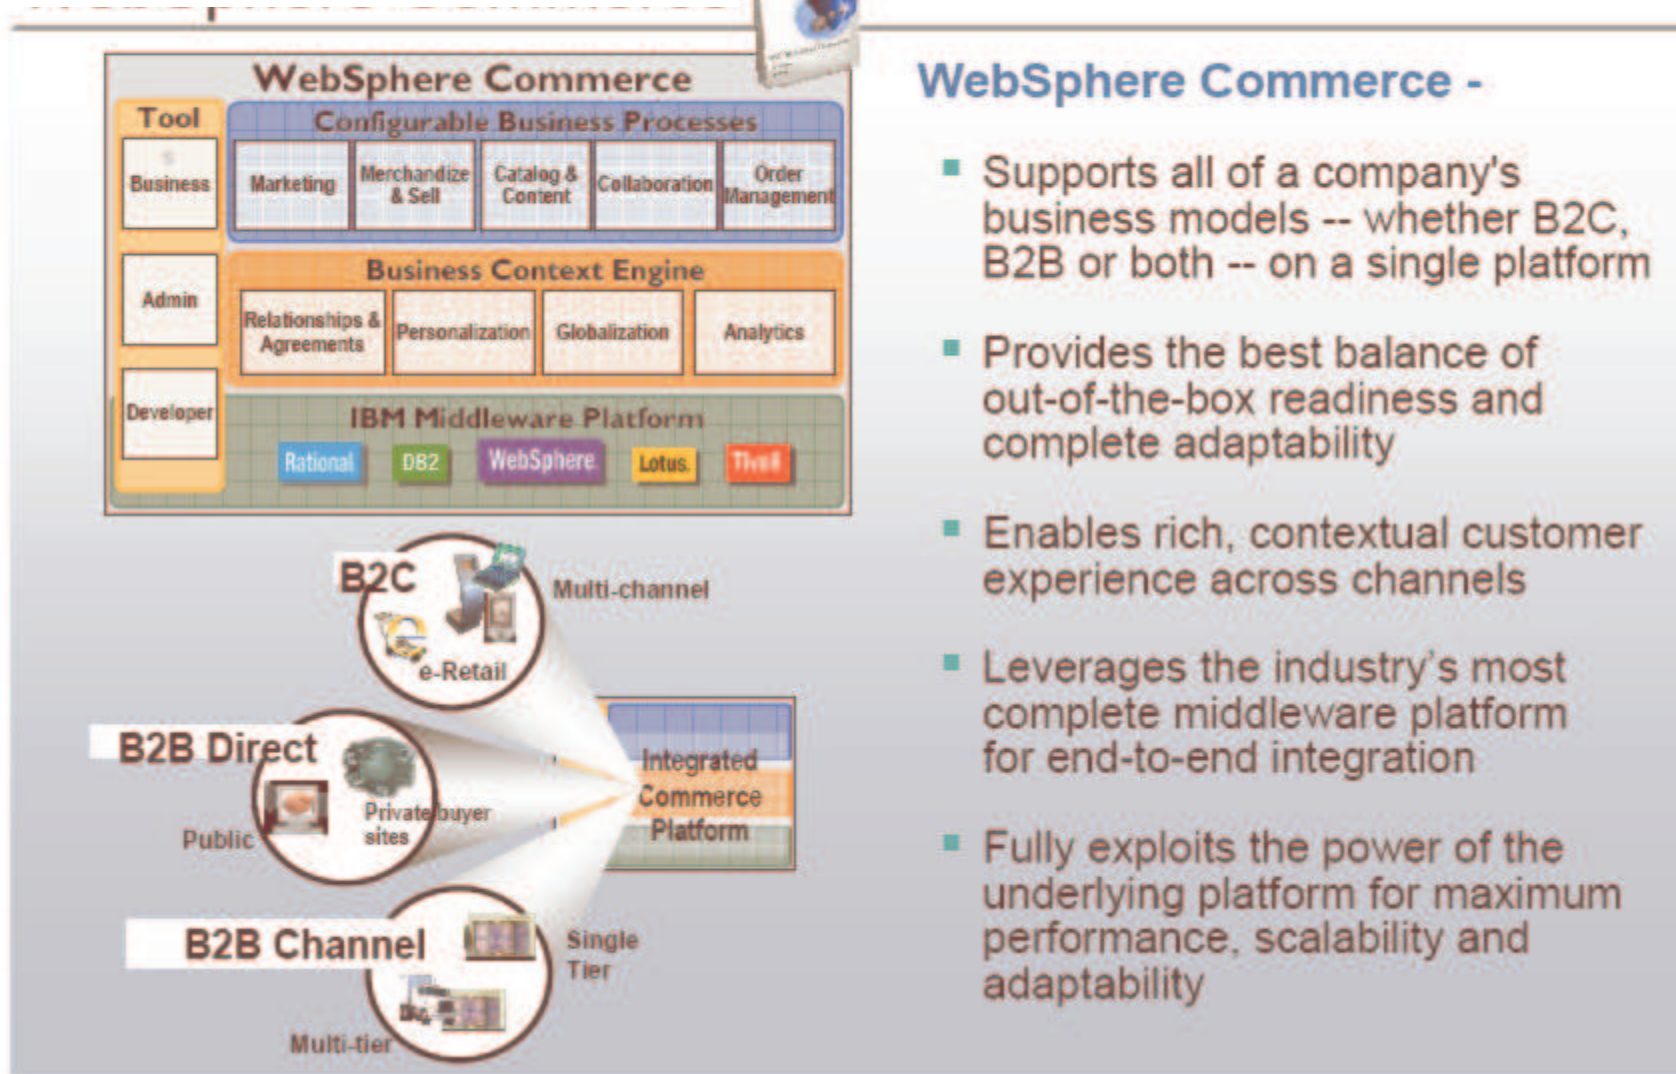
WebSphere Commerce

Tool

Business

Admin

Developer

Configurable Business Processes

Marketing

Merchandize & Sell

Catalog & Content

Collaboration

Order Management

Business Context Engine

Relationships & Agreements

Personalization

Globalization

Analytics

IBM Middleware Platform

Rational

DB2

WebSphere

Lotus

Tivoli

B2C

Multi-channel

e-Retail

B2B Direct

Public

Private buyer sites

B2B Channel

Single Tier

Multi-tier

Integrated Commerce Platform

WebSphere Commerce -

▪ Supports all of a company's business models -- whether B2C, B2B or both -- on a single platform

▪ Provides the best balance of out-of-the-box readiness and complete adaptability

▪ Enables rich, contextual customer experience across channels

▪ Leverages the industry's most complete middleware platform for end-to-end integration

▪ Fully exploits the power of the underlying platform for maximum performance, scalability and adaptability